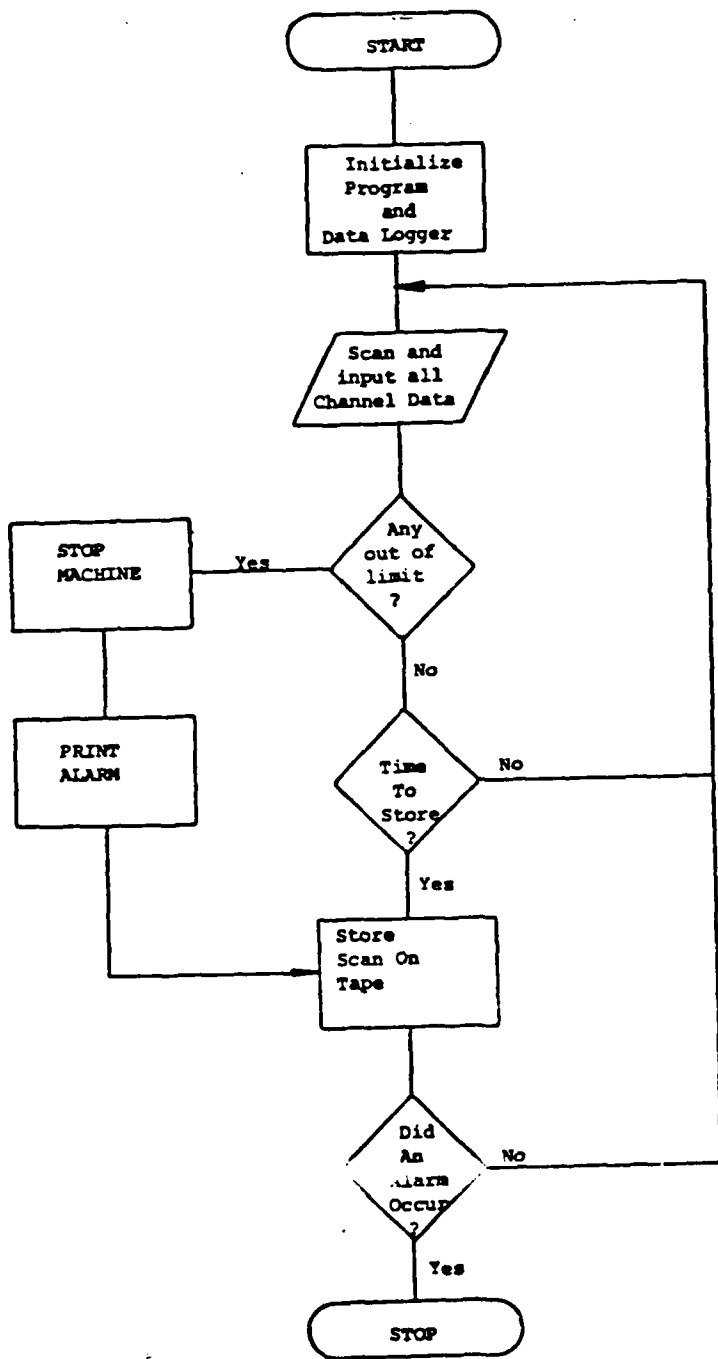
START

Initialize Program and Data Logger

Scan and input all Channel Data

Any out of limit ?

Yes

STOP MACHINE

PRINT ALARM

No

Time To Store ?

No

Yes

Store Scan On Tape

Did An Alarm Occur ?

No

Yes

STOP